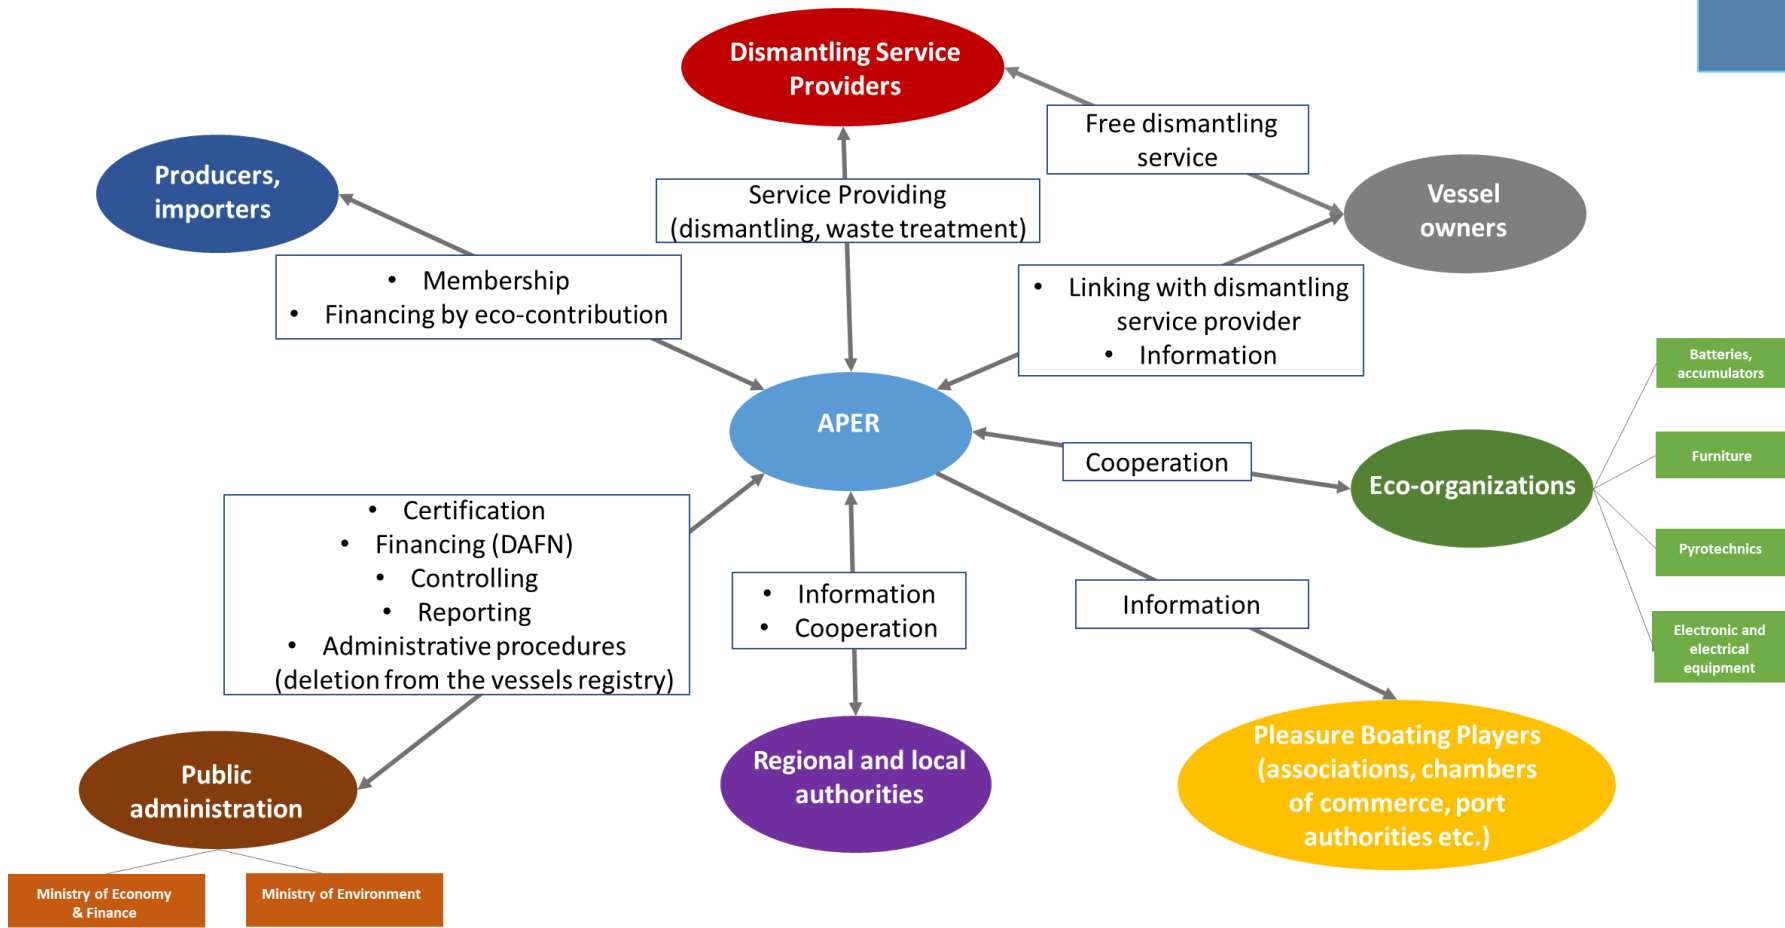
Dismantling Service Providers

Free dismantling service

Producers, importers

Service Providing (dismantling, waste treatment)

Vessel owners

• Membership
• Financing by eco-contribution

• Linking with dismantling service provider
• Information

Batteries, accumulators

APER

Furniture

Cooperation

Eco-organizations

Pyrotechnics

• Certification
• Financing (DAFN)
• Controlling
• Reporting
• Administrative procedures (deletion from the vessels registry)

• Information
• Cooperation

Information

Electronic and electrical equipment

Pleasure Boating Players (associations, chambers of commerce, port authorities etc.)

Public administration

Regional and local authorities

Ministry of Economy & Finance

Ministry of Environment